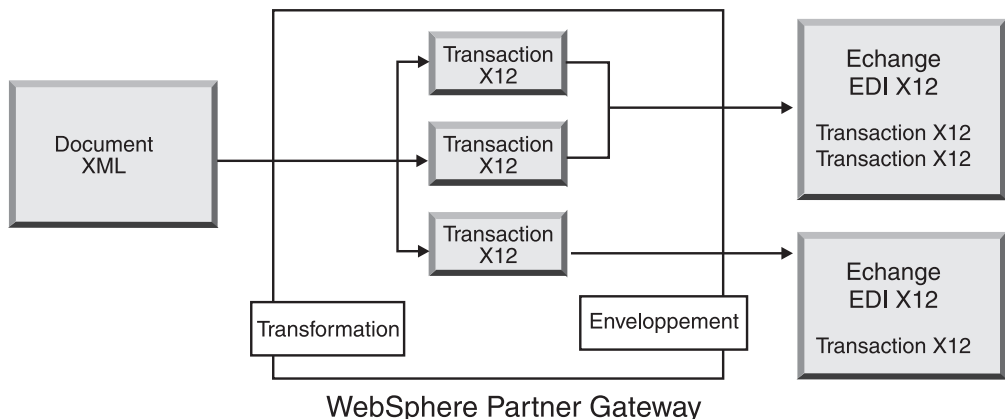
Document XML

Transaction X12

Transaction X12

Transaction X12

Transformation

Enveloppement

Echange EDI X12

Transaction X12
Transaction X12

Echange EDI X12

Transaction X12

WebSphere Partner Gateway